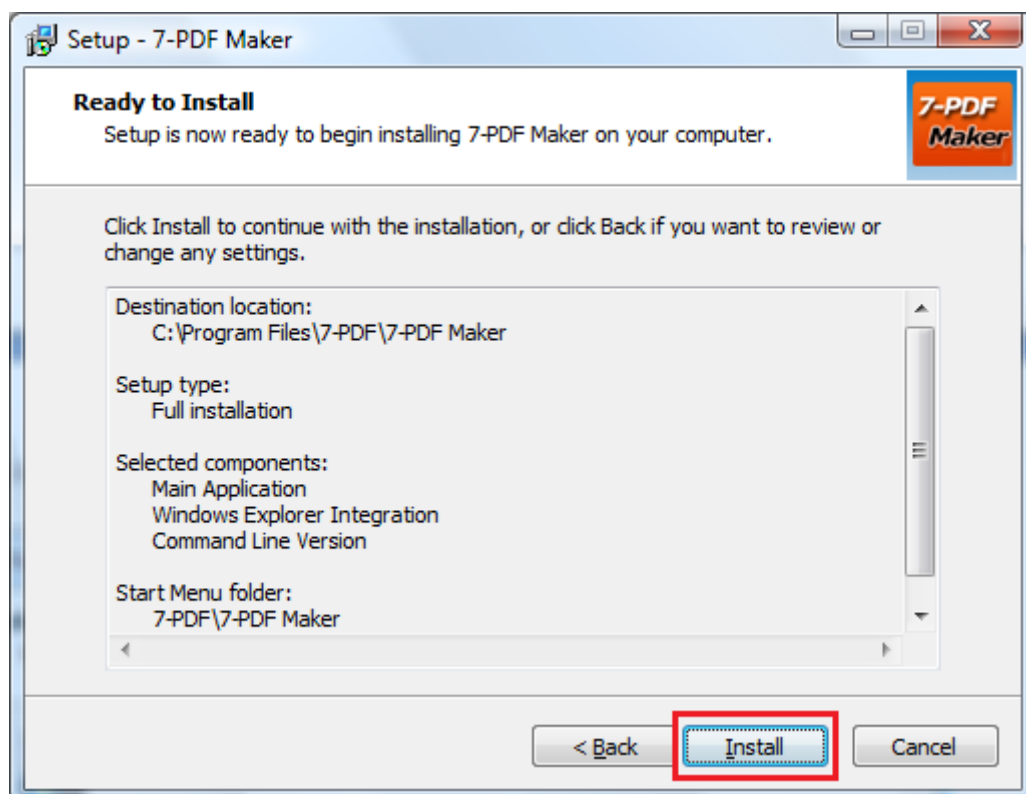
Setup - 7-PDF Maker

Ready to Install

Setup is now ready to begin installing 7-PDF Maker on your computer.

7-PDF Maker

Click Install to continue with the installation, or click Back if you want to review or change any settings.

Destination location:
C:\Program Files\7-PDF\7-PDF Maker

Setup type:
Full installation

Selected components:
Main Application
Windows Explorer Integration
Command Line Version

Start Menu folder:
7-PDF\7-PDF Maker

< Back
Install
Cancel